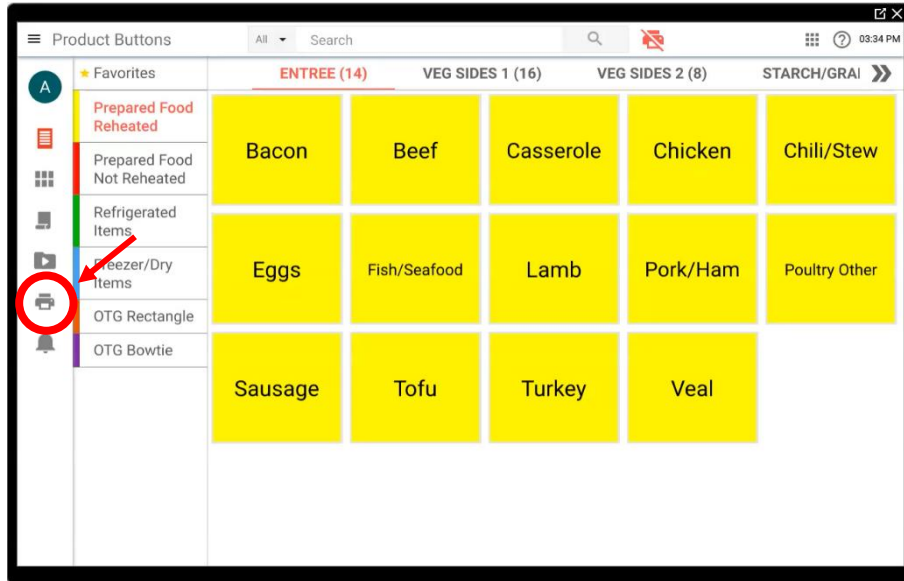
Product Buttons

All

Search

03:34 PM

A

Favorites

Prepared Food Reheated

Prepared Food Not Reheated

Refrigerated Items

Freezer/Dry Items

OTG Rectangle

OTG Bowtie

ENTREE (14)

VEG SIDES 1 (16)

VEG SIDES 2 (8)

STARCH/GRAI

| Bacon | Beef | Casserole | Chicken | Chili/Stew |
|---|---|---|---|---|
| Eggs | Fish/Seafood | Lamb | Pork/Ham | Poultry Other |
| Sausage | Tofu | Turkey | Veal | |